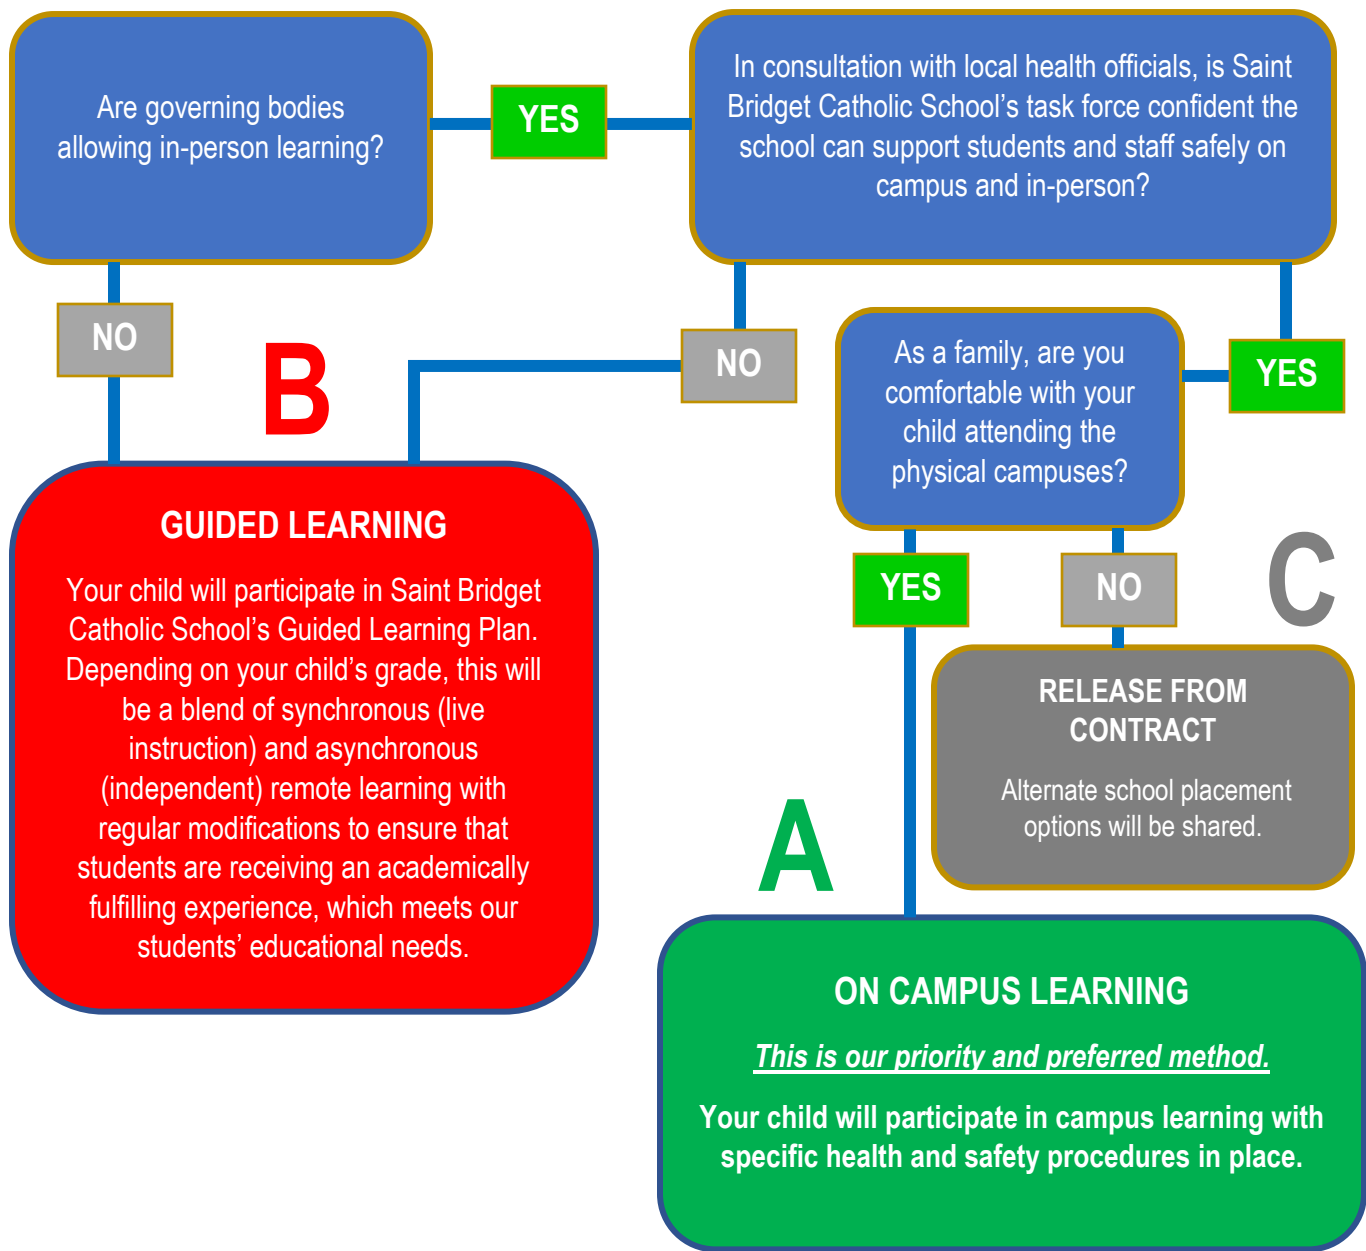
Are governing bodies allowing in-person learning?

YES

In consultation with local health officials, is Saint Bridget Catholic School's task force confident the school can support students and staff safely on campus and in-person?

NO

B

NO

As a family, are you comfortable with your child attending the physical campuses?

YES

GUIDED LEARNING

Your child will participate in Saint Bridget Catholic School's Guided Learning Plan. Depending on your child's grade, this will be a blend of synchronous (live instruction) and asynchronous (independent) remote learning with regular modifications to ensure that students are receiving an academically fulfilling experience, which meets our students' educational needs.

YES

NO

C

RELEASE FROM CONTRACT

Alternate school placement options will be shared.

A

ON CAMPUS LEARNING

This is our priority and preferred method.

Your child will participate in campus learning with specific health and safety procedures in place.